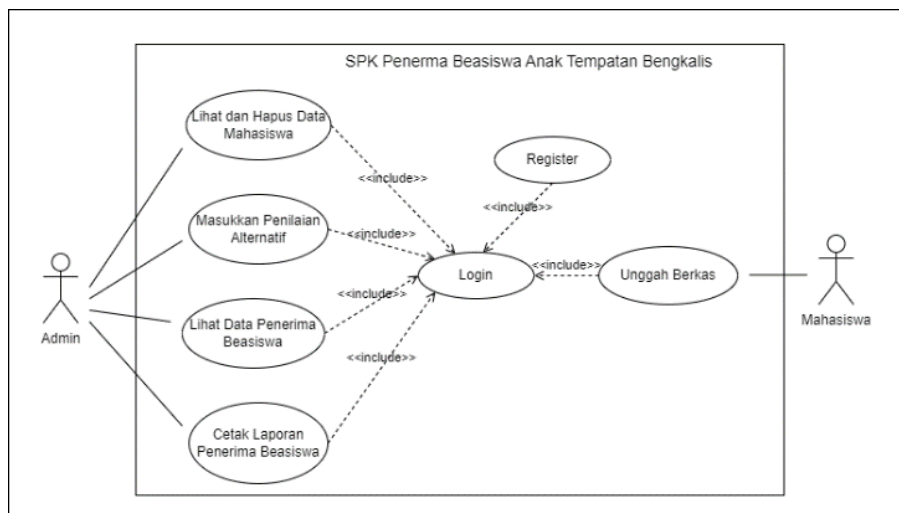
SPK Penerma Beasiswa Anak Tempatan Bengkalis

Lihat dan Hapus Data Mahasiswa

Register

<<include>>

<<include>>

Masukkan Penilaian Alternatif

<<include>>

Login

<<include>>

Unggah Berkas

Admin

Mahasiswa

<<include>>

Lihat Data Penerima Beasiswa

<<include>>

Cetak Laporan Penerima Beasiswa